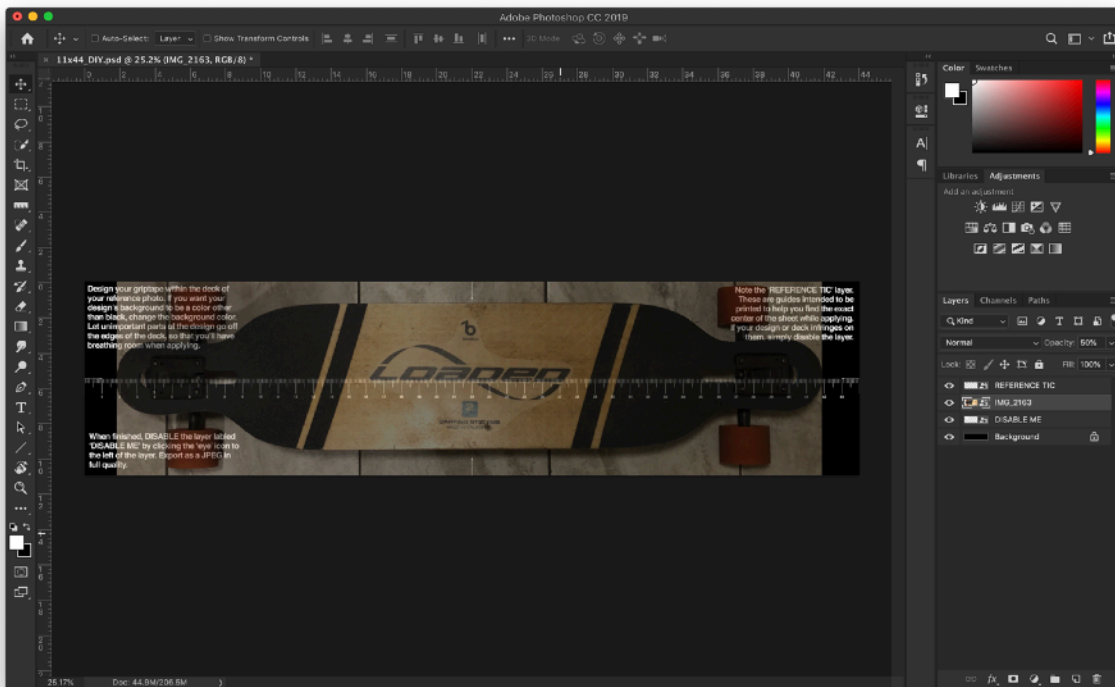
Adobe Photoshop CC 2019

Auto-Select: Layer Show Transform Controls 3D Mode

11x44_DIY.psd @ 25.2% (IMG_2163, RGB/8) *

Design your griptape within the deck of your reference photo. If you want your design's background to be a color other than black, change the background color. Let unimportant parts of the design go off the edges of the deck, so that you'll have breathing room when applying.

Note the 'REFERENCE TIC' layer. These are guides intended to be printed to help you find the exact center of the sheet while applying. If your design or deck infringes on them, simply disable the layer.

When finished, DISABLE the layer labled 'DISABLE ME' by clicking the 'eye' icon to the left of the layer. Export as a JPEG in full quality.

Loaded

Color Swatches

Libraries Adjustments

Add an adjustment

Layers Channels Paths

Kind

Normal Opacity: 50%

Lock: Fill: 100%

REFERENCE TIC
IMG_2163
DISABLE ME
Background

25.17% Doc: 44.9M/206.9M